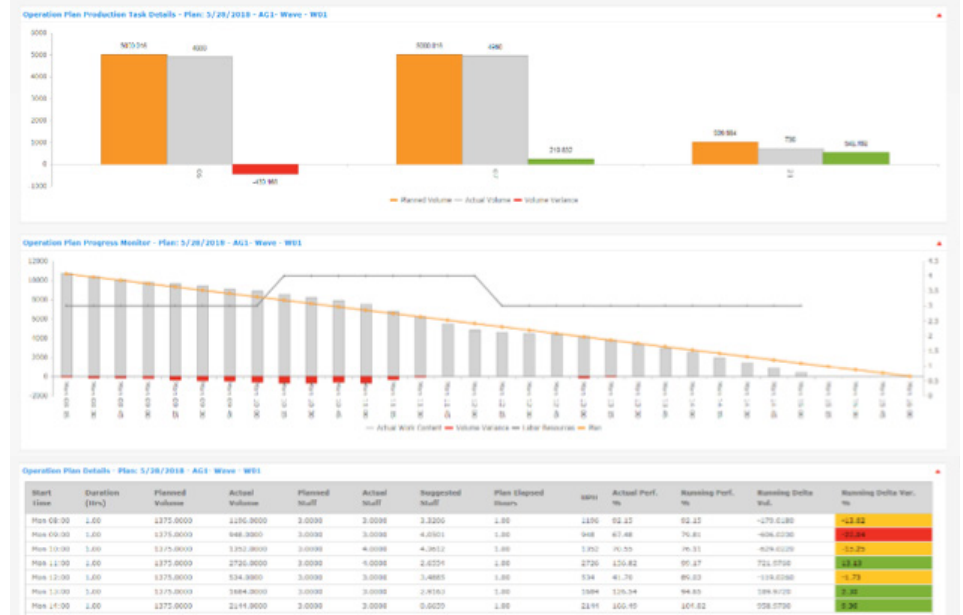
Operation Plan Production Task Details - Plan: 5/28/2018 - AG1- Wave - W01

6000
5000
4000
3000
2000
1000
0
-1000

5023.316
4900
-433.965
5000.815
4960
210.632
1028.684
730
546.986

Planned Volume
Actual Volume
Volume Variance

Operation Plan Progress Monitor - Plan: 5/28/2018 - AG1- Wave - W01

12000
10000
8000
6000
4000
2000
0
-2000

4.5
4
3.5
3
2.5
2
1.5
1
0.5
0

Actual Work Content
Volume Variance
Labor Resources
Plan

Operation Plan Details - Plan: 5/28/2018 - AG1- Wave - W01

| Start Time | Duration (Hrs) | Planned Volume | Actual Volume | Planned Staff | Actual Staff | Suggested Staff | Plan Elapsed Hours | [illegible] | Actual Perf. % | Running Perf. % | Running Delta Vol. | Running Delta Var. % |
|---|---|---|---|---|---|---|---|---|---|---|---|---|
| Mon 08:00 | 1.00 | 1375.0000 | 1196.0000 | 3.0000 | 3.0000 | 3.3206 | 1.00 | 1196 | 82.15 | 82.15 | -179.0180 | -13.02 |
| Mon 09:00 | 1.00 | 1375.0000 | 948.0000 | 3.0000 | 3.0000 | 4.0501 | 1.00 | 948 | 67.48 | 75.81 | -606.0230 | -22.04 |
| Mon 10:00 | 1.00 | 1375.0000 | 1352.0000 | 3.0000 | 4.0000 | 4.3612 | 1.00 | 1352 | 70.55 | 74.31 | -629.0220 | -15.25 |
| Mon 11:00 | 1.00 | 1375.0000 | 2726.0000 | 3.0000 | 4.0000 | 2.6334 | 1.00 | 2726 | 136.82 | 95.17 | 721.0730 | 13.13 |
| Mon 12:00 | 1.00 | 1375.0000 | 534.0000 | 3.0000 | 3.0000 | 3.4885 | 1.00 | 534 | 41.76 | 86.23 | -119.0260 | -1.73 |
| Mon 13:00 | 1.00 | 1375.0000 | 1684.0000 | 3.0000 | 3.0000 | 2.8163 | 1.00 | 1684 | 126.54 | 94.65 | 189.9720 | 2.30 |
| Mon 14:00 | 1.00 | 1375.0000 | 2141.0000 | 3.0000 | 3.0000 | 0.0020 | 1.00 | 2141 | 160.40 | 104.82 | 958.0730 | 9.96 |